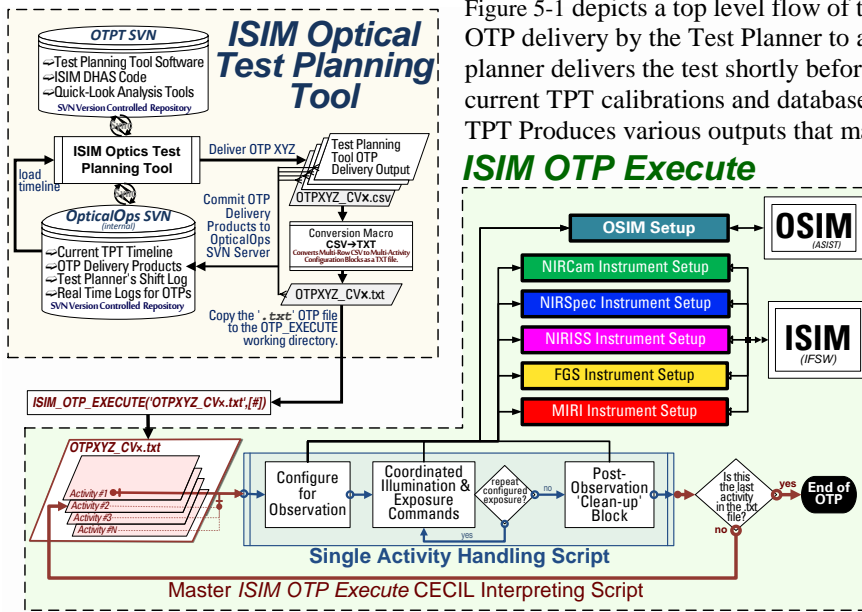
Figure 5-1 depicts a top level flow of t
OTP delivery by the Test Planner to a
planner delivers the test shortly befor
current TPT calibrations and database
TPT Produces various outputs that ma

ISIM Optical Test Planning Tool

OTPT SVN
Test Planning Tool Software
ISIM DHAS Code
Quick-Look Analysis Tools
SVN Version Controlled Repository

ISIM Optics Test Planning Tool

load timeline

Deliver OTP XYZ

Test Planning Tool OTP Delivery Output

OTPXYZ_CVx.csv

Commit OTP Delivery Products to OpticalOps SVN Server

OpticalOps SVN
(internal)
Current TPT Timeline
OTP Delivery Products
Test Planner's Shift Log
Real Time Logs for OTPs
SVN Version Controlled Repository

Conversion Macro
CSV→TXT
Converts Multi-Row CSV to Multi-Activity Configuration Blocks as a TXT file.

OTPXYZ_CVx.txt

Copy the '.txt' OTP file to the OTP_EXECUTE working directory.

ISIM_OTP_EXECUTE('OTPXYZ_CVx.txt',[#])

ISIM OTP Execute

OSIM Setup
OSIM
(ASIST)
NIRCam Instrument Setup
NIRSpec Instrument Setup
NIRISS Instrument Setup
FGS Instrument Setup
MIRI Instrument Setup
ISIM
(IFSW)

OTPXYZ_CVx.txt
Activity #1
Activity #2
Activity #3
Activity #N

Configure for Observation

Coordinated Illumination & Exposure Commands

repeat configured exposure?
no
yes

Post-Observation 'Clean-up' Block

Is this the last activity in the .txt file?
yes
no

End of OTP

Single Activity Handling Script

Master ISIM OTP Execute CECIL Interpreting Script